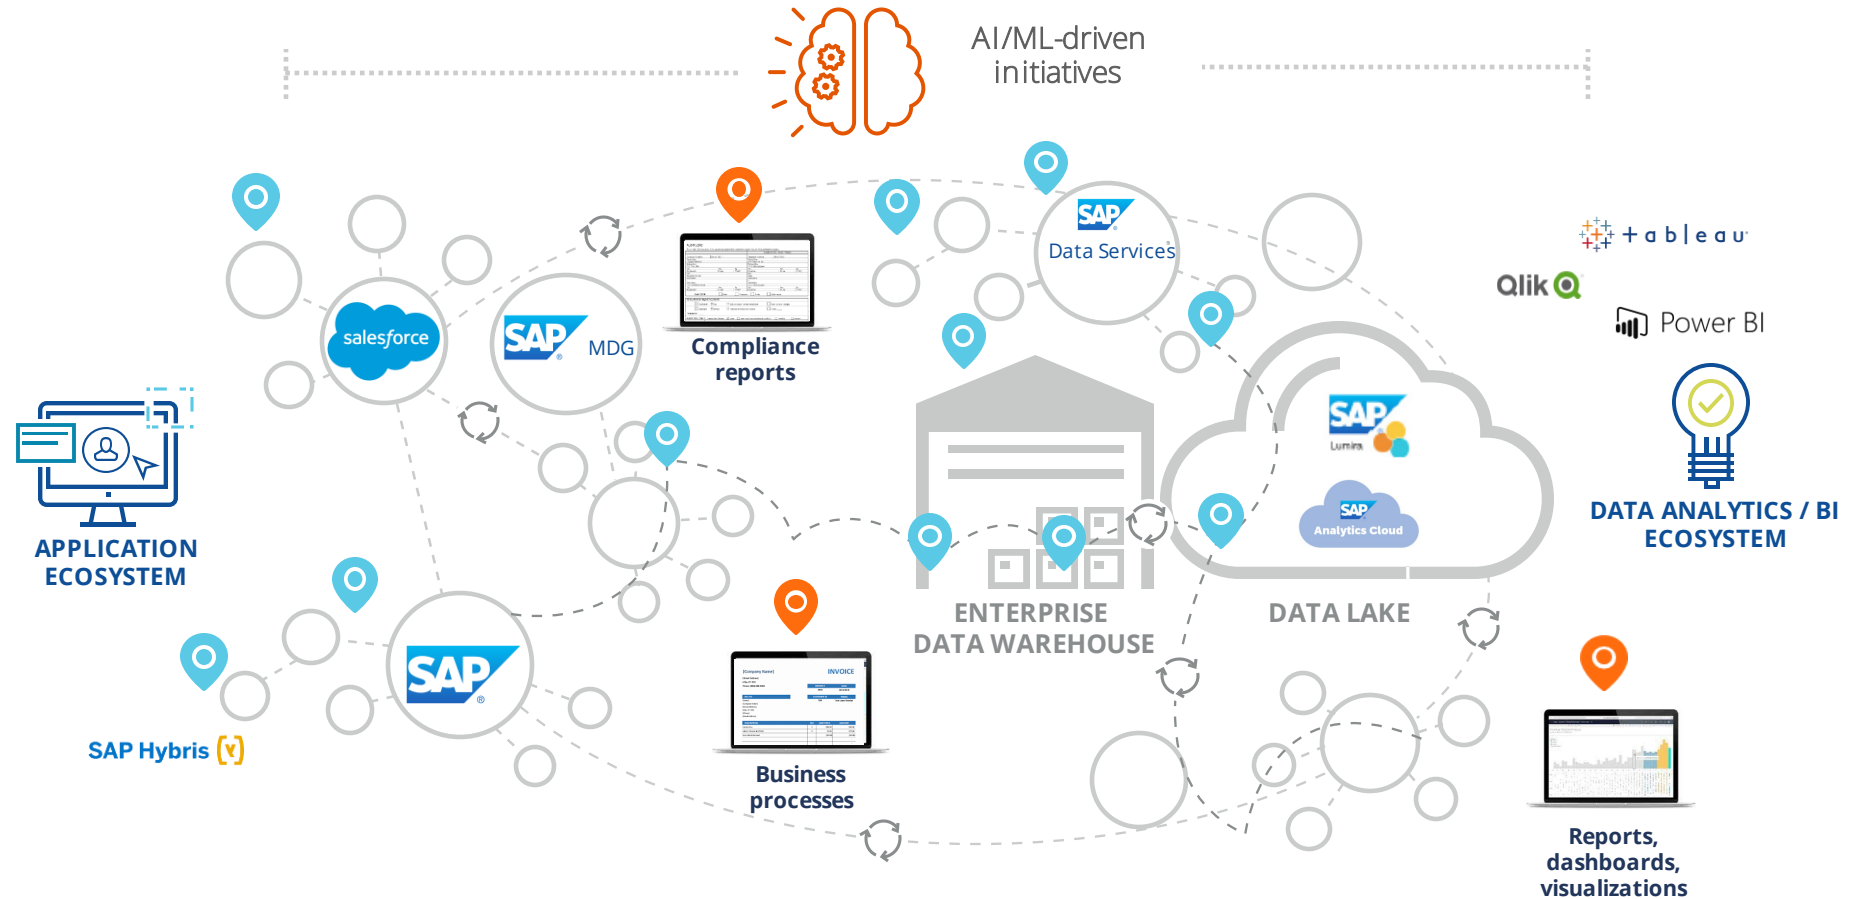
AI/ML-driven initiatives

salesforce

SAP MDG

Compliance reports

SAP Data Services

tableau

Qlik

Power BI

APPLICATION ECOSYSTEM

SAP Lumira

SAP Analytics Cloud

DATA ANALYTICS / BI ECOSYSTEM

SAP

ENTERPRISE DATA WAREHOUSE

DATA LAKE

SAP Hybris

INVOICE

Business processes

Reports, dashboards, visualizations